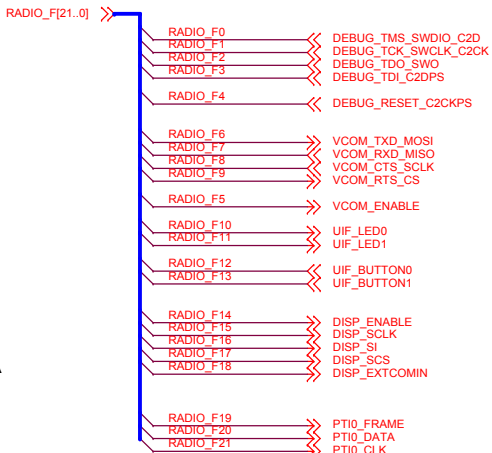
RADIO_F[21..0]

RADIO_F0
RADIO_F1
RADIO_F2
RADIO_F3

DEBUG_TMS_SWDIO_C2D
DEBUG_TCK_SWCLK_C2CK
DEBUG_TDO_SWO
DEBUG_TDI_C2DPS

RADIO_F4

DEBUG_RESET_C2CKPS

RADIO_F6
RADIO_F7
RADIO_F8
RADIO_F9

VCOM_TXD_MOSI
VCOM_RXD_MISO
VCOM_CTS_SCLK
VCOM_RTS_CS

RADIO_F5

VCOM_ENABLE

RADIO_F10
RADIO_F11

UIF_LED0
UIF_LED1

RADIO_F12
RADIO_F13

UIF_BUTTON0
UIF_BUTTON1

RADIO_F14
RADIO_F15
RADIO_F16
RADIO_F17
RADIO_F18

DISP_ENABLE
DISP_SCLK
DISP_SI
DISP_SCS
DISP_EXTCOMIN

A

RADIO_F19
RADIO_F20
RADIO_F21

PTI0_FRAME
PTI0_DATA
PTI0_CLK